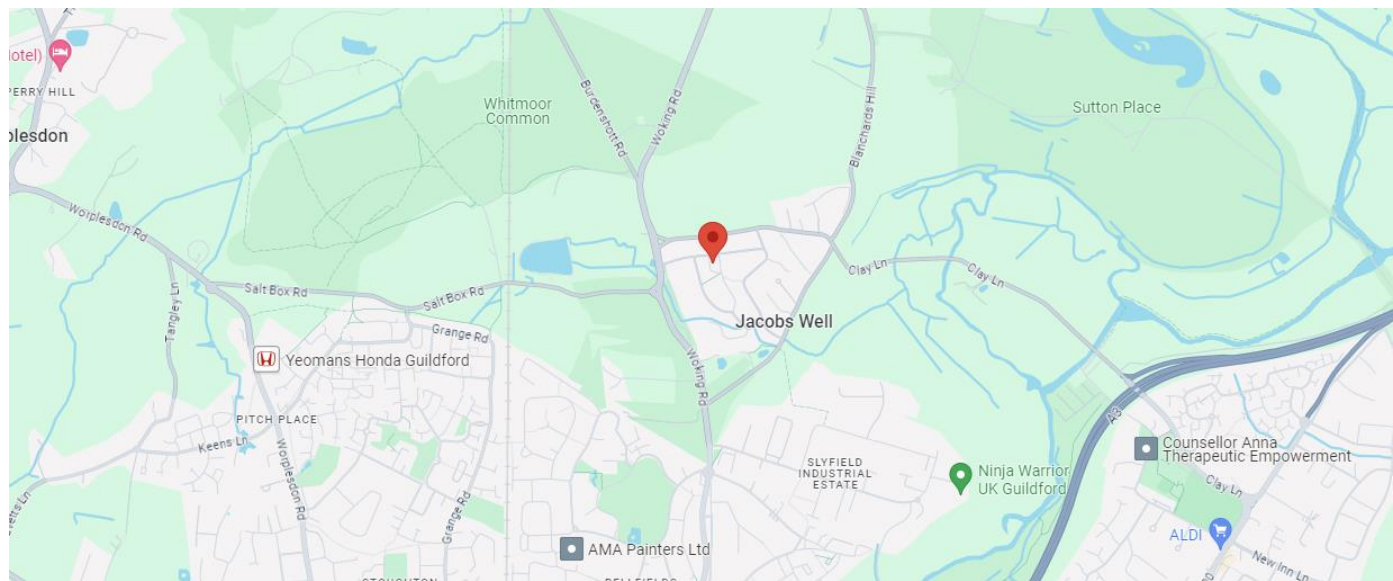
lotel)
PERRY HILL
plesdon
Whitmoor Common
Burdenshott Rd
Woking Rd
Blanchards Hill
Sutton Place
Worplesdon Rd
Salt Box Rd
Salt Box Rd
Clay Ln
Clay Ln
Tangley Ln
Grange Rd
Jacobs Well
Yeomans Honda Guildford
Woking Rd
PITCH PLACE
Keens Ln
Worplesdon Rd
A3
Counsellor Anna Therapeutic Empowerment
SLYFIELD INDUSTRIAL ESTATE
Ninja Warrior UK Guildford
Clay Ln
Grange Rd
ALDI
AMA Painters Ltd
New Inn Ln